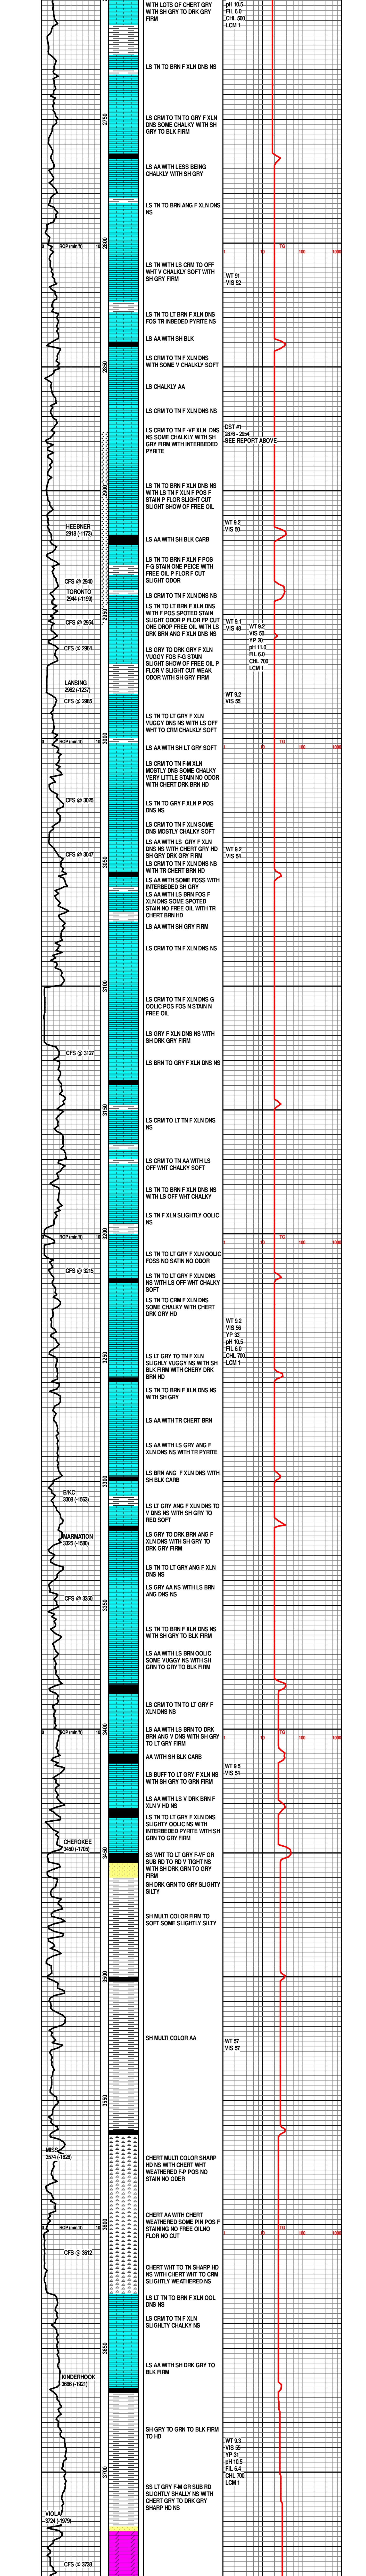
WITH LOTS OF CHERT GRY WITH SH GRY TO DRK GRY FIRM

pH 10.5
FIL 6.0
CHL 500
LCM 1

LS TN TO BRN F XLN DNS NS

2750

LS CRM TO TN TO GRY F XLN DNS SOME CHALKY WITH SH GRY TO BLK FIRM

LS AA WITH LESS BEING CHALKY WITH SH GRY

LS TN TO BRN ANG F XLN DNS NS

ROP (min/ft) 10

2800

LS TN WITH LS CRM TO OFF WHT V CHALKY SOFT WITH SH GRY FIRM

WT 91
VIS 52

LS TN TO LT BRN F XLN DNS FOS TR INBEDED PYRITE NS

LS AA WITH SH BLK

2850

LS CRM TO TN F XLN DNS WITH SOME V CHALKY SOFT

LS CHALKY AA

LS CRM TO TN F XLN DNS NS

LS CRM TO TN F -VF XLN DNS NS SOME CHALKY WITH SH GRY FIRM WITH INTERBEDED PYRITE

DST #1
2876 - 2954
SEE REPORT ABOVE

2900

LS TN TO BRN F XLN DNS NS WITH LS TN F XLN F POS F STAIN P FLOR SLIGHT CUT SLIGHT SHOW OF FREE OIL

HEEBNER
2918 (-1173)

WT 9.2
VIS 50

LS AA WITH SH BLK CARB

LS TN TO BRN F XLN F POS F-G STAIN ONE PEICE WITH FREE OIL P FLOR F CUT SLIGHT ODOR

CFS @ 2940

TORONTO
2944 (-1199)

LS CRM TO TN F XLN DNS NS

CFS @ 2954

2950

LS TN TO LT BRN F XLN DNS WITH F POS SPOTED STAIN SLIGHT ODOR P FLOR FP CUT ONE DROP FREE OIL WITH LS DRK BRN ANG F XLN DNS NS

WT 9.1
VIS 45
WT 9.2
VIS 50
YP 20
pH 11.0
FIL 6.0
CHL 700
LCM 1

CFS @ 2964

LS GRY TO DRK GRY F XLN VUGGY POS F-G STAIN SLIGHT SHOW OF FREE OIL P FLOR V SLIGHT CUT WEAK ODOR WITH SH GRY FIRM

LANSING
2982 (-1237)

CFS @ 2985

WT 9.2
VIS 55

LS TN TO LT GRY F XLN VUGGY DNS NS WITH LS OFF WHT TO CRM CHALKY SOFT

ROP (min/ft) 10

3000

LS AA WITH SH LT GRY SOFT

LS CRM TO TN F-M XLN MOSTLY DNS SOME CHALKY VERY LITTLE STAIN NO ODOR WITH CHERT DRK BRN HD

CFS @ 3026

LS TN TO GRY F XLN P POS DNS NS

LS CRM TO TN F XLN SOME DNS MOSTLY CHALKY SOFT

CFS @ 3047

3050

LS AA WITH LS GRY F XLN DNS NS WITH CHERT GRY HD SH GRY DRK GRY FIRM

WT 9.2
VIS 54

LS CRM TO TN F XLN DNS NS WITH TR CHERT BRN HD

LS AA WITH SOME FOSS WITH INTERBEDED SH GRY

LS AA WITH LS BRN FOS F XLN DNS SOME SPOTED STAIN NO FREE OIL WITH TR CHERT BRN HD

LS AA WITH SH GRY FIRM

LS CRM TO TN F XLN DNS NS

3100

LS CRM TO TN F XLN DNS G OOLIC POS FOS N STAIN N FREE OIL

LS GRY F XLN DNS NS WITH SH GRY FIRM

CFS @ 3127

LS BRN TO GRY F XLN DNS NS

3150

LS CRM TO LT TN F XLN DNS NS

LS CRM TO TN AA WITH LS OFF WHT CHALKY SOFT

LS TN TO BRN F XLN DNS NS WITH LS OFF WHT CHALKY

LS TN F XLN SLIGHTLY OOLIC NS

ROP (min/ft) 10

3200

LS TN TO LT GRY F XLN OOLIC FOSS NO SATIN NO ODOR

CFS @ 3215

LS TN TO LT GRY F XLN DNS NS WITH LS OFF WHT CHALKY SOFT

LS TN TO CRM F XLN DNS SOME CHALKY WITH CHERT DRK GRY HD

WT 9.2
VIS 59
YP 33
pH 10.5
FIL 6.0
CHL 700
LCM 1

3250

LS LT GRY TO TN F XLN SLIGHLY VUGGY NS WITH SH BLK FIRM WITH CHERY DRK BRN HD

LS TN TO BRN F XLN DNS NS WITH SH GRY

LS AA WITH TR CHERT BRN

LS AA WITH LS GRY ANG F XLN DNS NS WITH TR PYRITE

3300

LS BRN ANG F XLN DNS WITH SH BLK CARB

B/KC
3308 (-1563)

LS LT GRY ANG F XLN DNS TO V DNS NS WITH SH GRY TO RED SOFT

MARMATON
3325 (-1580)

LS GRY TO DRK BRN ANG F XLN DNS WITH GRY FIRM SH DRK GRY FIRM

LS TN TO LT GRY ANG F XLN DNS NS

CFS @ 3350

3350

LS GRY AA NS WITH LS BRN ANG DNS NS

LS CRM TO TN F XLN DNS NS WITH SH GRY TO BLK FIRM

LS AA WITH LS BRN OOLIC SOME VUGGY NS WITH SH GRN TO GRY TO BLK FIRM

LS CRM TO TN TO LT GRY F XLN DNS NS

ROP (min/ft) 10

3400

LS AA WITH LS BRN TO DRK BRN ANG V DNS WITH SH GRY TO LT GRY FIRM

AA WITH SH BLK CARB

WT 9.5
VIS 56

LS BUFF TO LT GRY F XLN NS WITH SH GRY TO GRN FIRM

LS AA WITH LS V DRK BRN F XLN V HD NS

LS TN TO LT GRY F XLN DNS SLIGHTLY OOLIC NS WITH INTERBEDED PYRITE WITH SH GRN TO GRY FIRM

CHEROKEE
3450 (-1705)

3450

SS WHT TO LT GRY F-VF GR SUB RD TO RD V TIGHT NS WITH SH DRK GRN TO GRY FIRM

SH DRK GRN TO GRY SLIGHTY SILTY

SH MULTI COLOR FIRM TO SOFT SOME SLIGHTLY SILTY

3500

SH MULTI COLOR AA

WT 57
VIS 57

3550

MISS
3574 (-1829)

CHERT MULTI COLOR SHARP HD NS WITH CHERT WHT WEATHERED F-P POS NO STAIN NO ODER

CHERT AA WITH CHERT WEATHERED SOME PIN POS F STAINING NO FREE OILNO FLOR NO CUT

ROP (min/ft) 10

3600

CFS @ 3612

CHERT WHT TO TN SHARP HD NS WITH CHERT WHT TO CRM SLIGHTLY WEATHERED NS

LS LT TN TO BRN F XLN OOL DNS NS

LS CRM TO TN F XLN SLIGHTLY CHALKY NS

3650

LS AA WITH SH DRK GRY TO BLK FIRM

KINDERHOOK
3666 (-1921)

SH GRY TO GRN TO BLK FIRM TO HD

WT 9.3
VIS 59
YP 31
pH 10.5
FIL 6.4
CHL 700
LCM 1

3700

SS LT GRY F-M GR SUB RD SLIGHTLY SHALLY NS WITH CHERT GRY TO DRK GRY SHARP HD NS

VIOLA
3724 (-1979)

CFS @ 3738

0 TG 100 1000